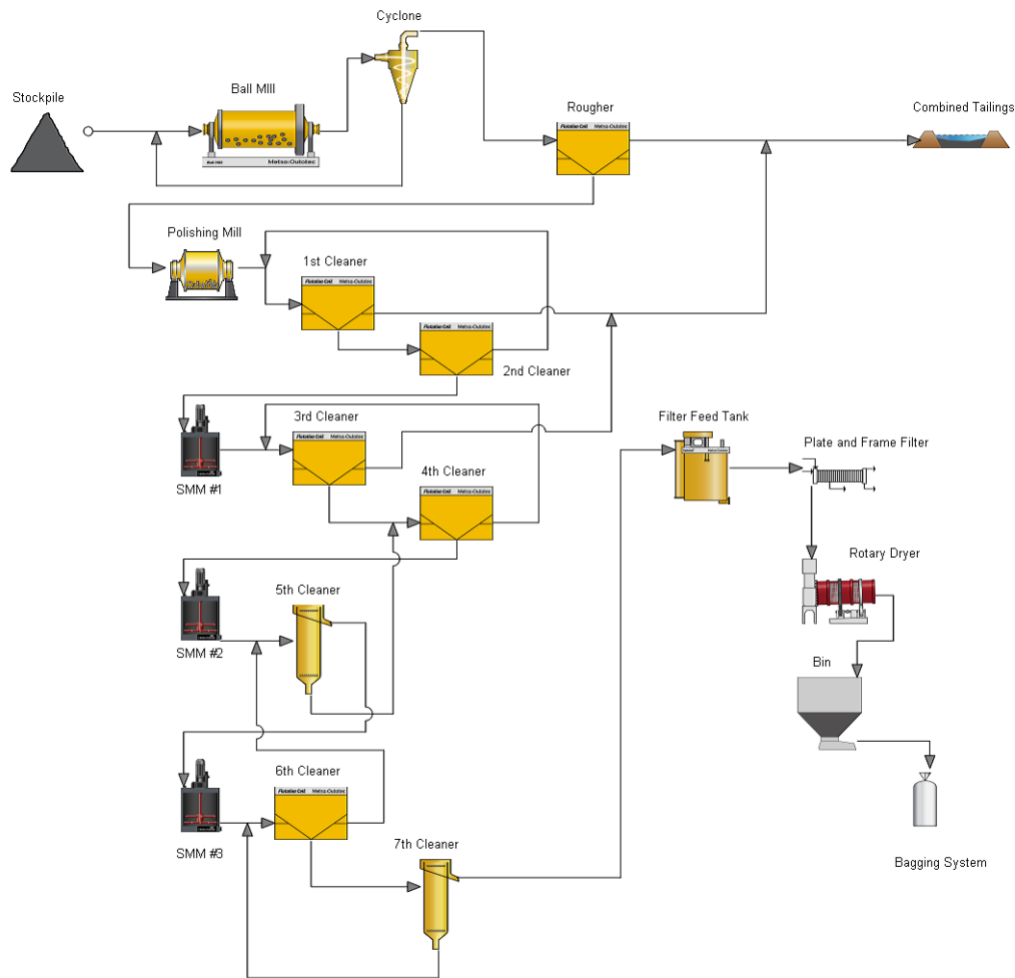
Cyclone

Stockpile

Ball Mill

Metso:Outotec

Rougher

Flotation Cell Metso:Outotec

Combined Tailings

Polishing Mill

1st Cleaner

Flotation Cell Metso:Outotec

Flotation Cell Metso:Outotec

2nd Cleaner

3rd Cleaner

Flotation Cell Metso:Outotec

SMM #1

4th Cleaner

Flotation Cell Metso:Outotec

Filter Feed Tank

Plate and Frame Filter

Rotary Dryer

5th Cleaner

SMM #2

Bin

6th Cleaner

Flotation Cell Metso:Outotec

SMM #3

7th Cleaner

Bagging System